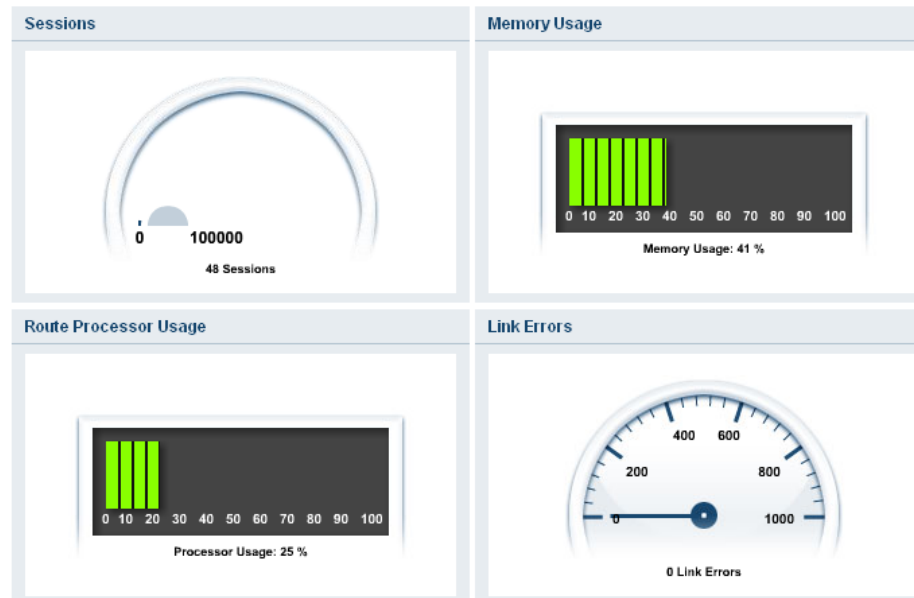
Sessions

0 100000

48 Sessions

Memory Usage

0 10 20 30 40 50 60 70 80 90 100

Memory Usage: 41 %

Route Processor Usage

0 10 20 30 40 50 60 70 80 90 100

Processor Usage: 25 %

Link Errors

400 600
200 800
0 1000

0 Link Errors